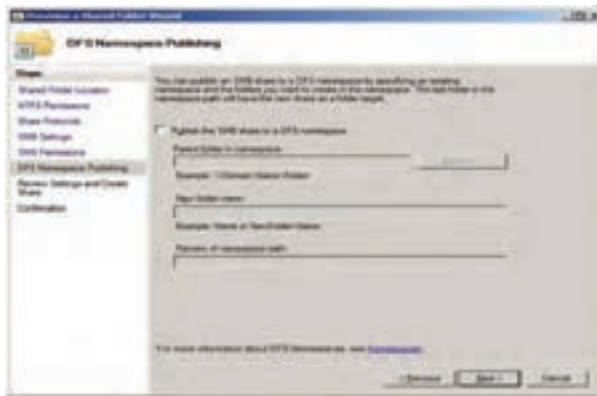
Provision a Shared Folder Wizard

DFS Namespace Publishing

Steps:
Shared Folder Location
NTFS Permissions
Share Protocols
SMB Settings
SMB Permissions
DFS Namespace Publishing
Review Settings and Create Share
Confirmation

You can publish an SMB share to a DFS namespace by specifying an existing namespace and the folders you want to create in the namespace. The last folder in the namespace path will have the new share as a folder target.

Publish this SMB share to a DFS namespace

Parent folder in namespace:

Browse...

Example: \\Domain\Name\Folder

New folder name:

Example: Name or New\Folder\Name

Preview of namespace path:

For more information about DFS Namespaces, see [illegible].

< Previous Next > Cancel